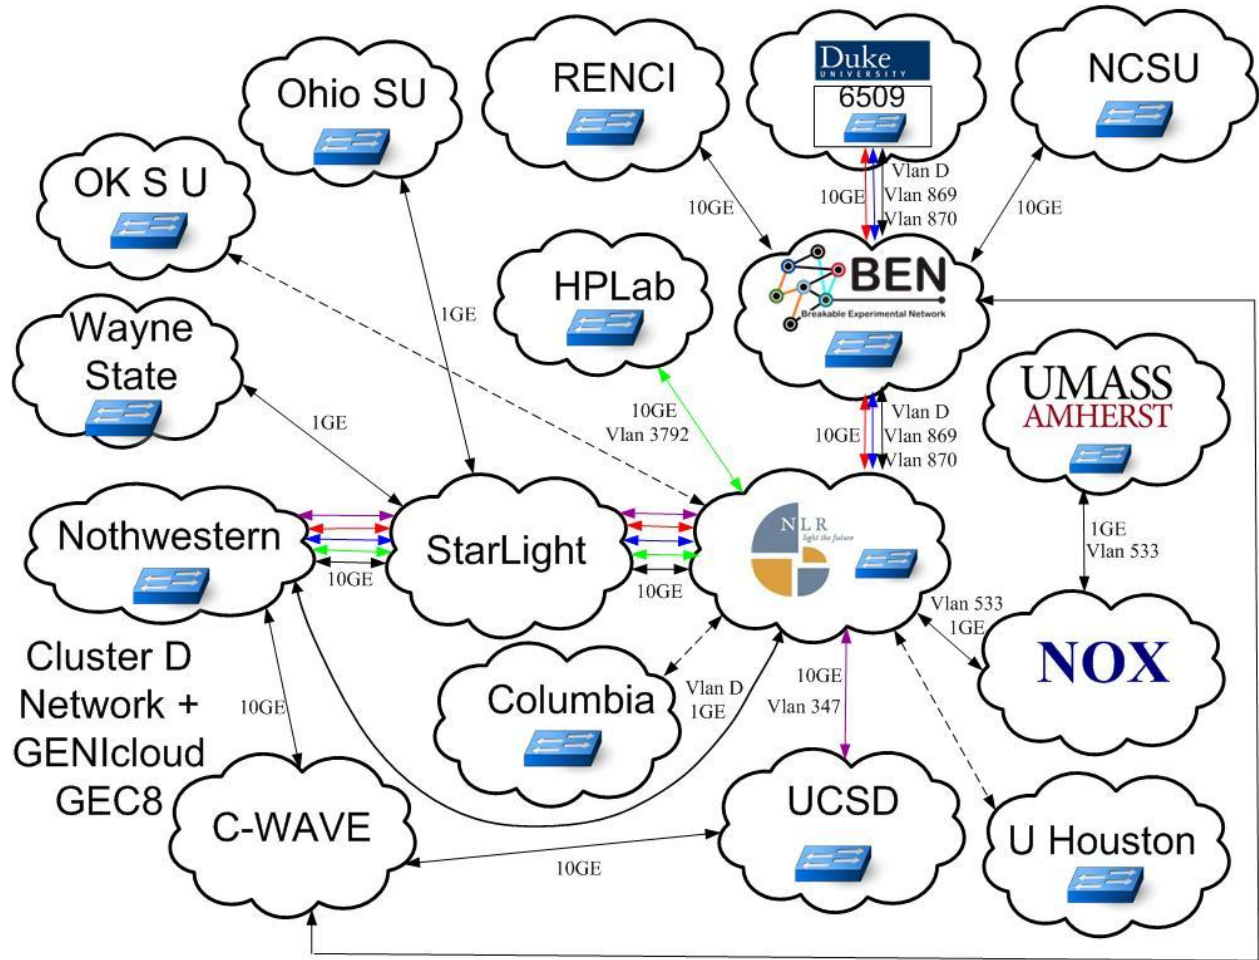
Ohio SU

RENCI

Duke UNIVERSITY

6509

NCSU

OK S U

Vlan D
10GE
Vlan 869
Vlan 870

10GE

10GE

1GE

HPLab

BEN
Breakable Experimental Network

Wayne State

UMASS AMHERST

10GE
Vlan 3792

Vlan D
10GE
Vlan 869
Vlan 870

1GE

1GE
Vlan 533

Nothwestern

StarLight

NLR
light the future

10GE

10GE

Vlan 533
1GE

Cluster D Network + GENIcloud GEC8

NOX

Columbia

Vlan D
1GE

10GE
Vlan 347

10GE

C-WAVE

UCSD

U Houston

10GE